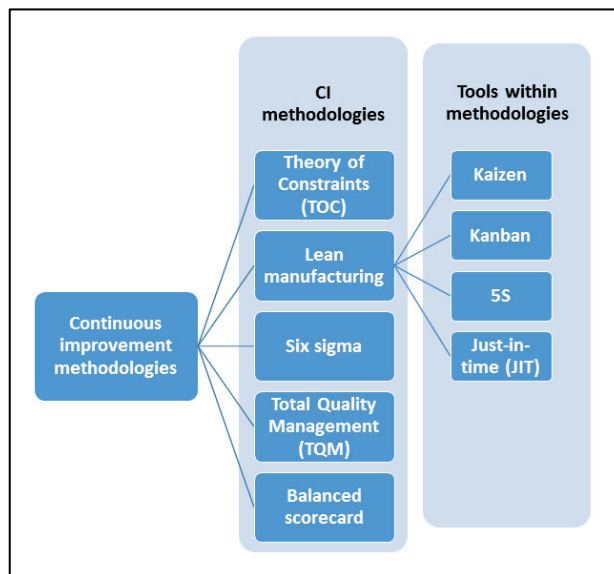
CI methodologies

Tools within methodologies

Continuous improvement methodologies

Theory of Constraints (TOC)

Lean manufacturing

Six sigma

Total Quality Management (TQM)

Balanced scorecard

Kaizen

Kanban

5S

Just-in-time (JIT)